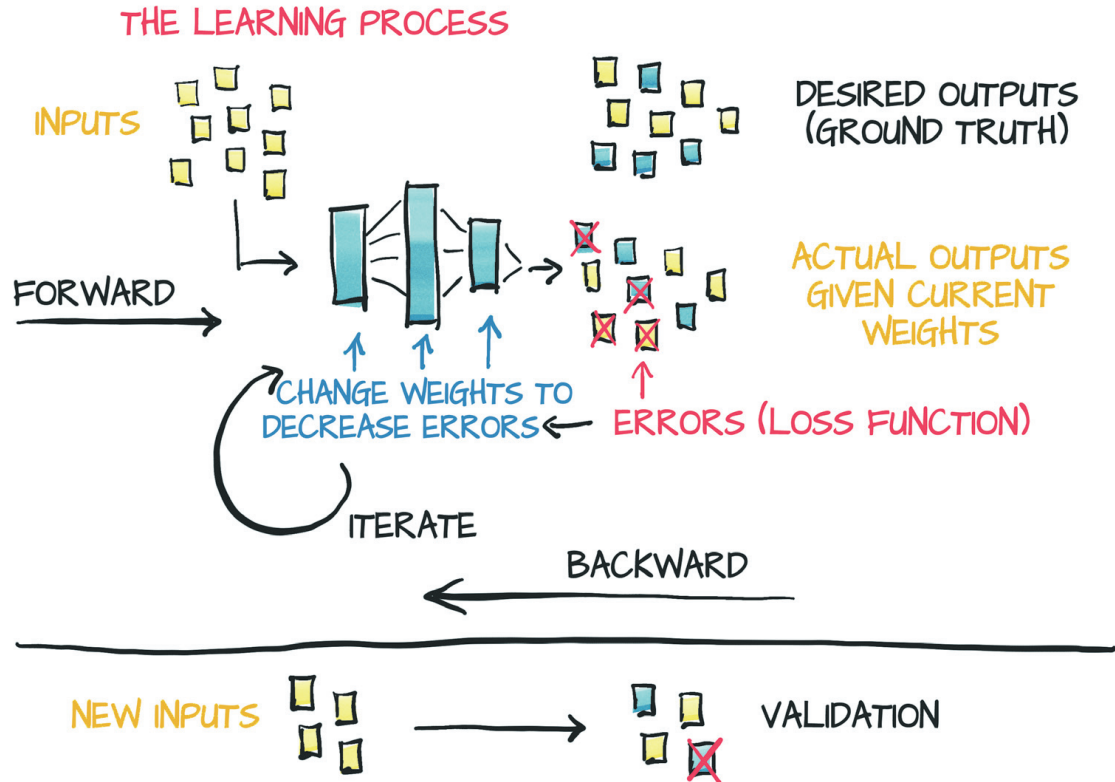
THE LEARNING PROCESS

INPUTS

DESIRED OUTPUTS (GROUND TRUTH)

FORWARD

ACTUAL OUTPUTS GIVEN CURRENT WEIGHTS

CHANGE WEIGHTS TO DECREASE ERRORS

ERRORS (LOSS FUNCTION)

ITERATE

BACKWARD

NEW INPUTS

VALIDATION